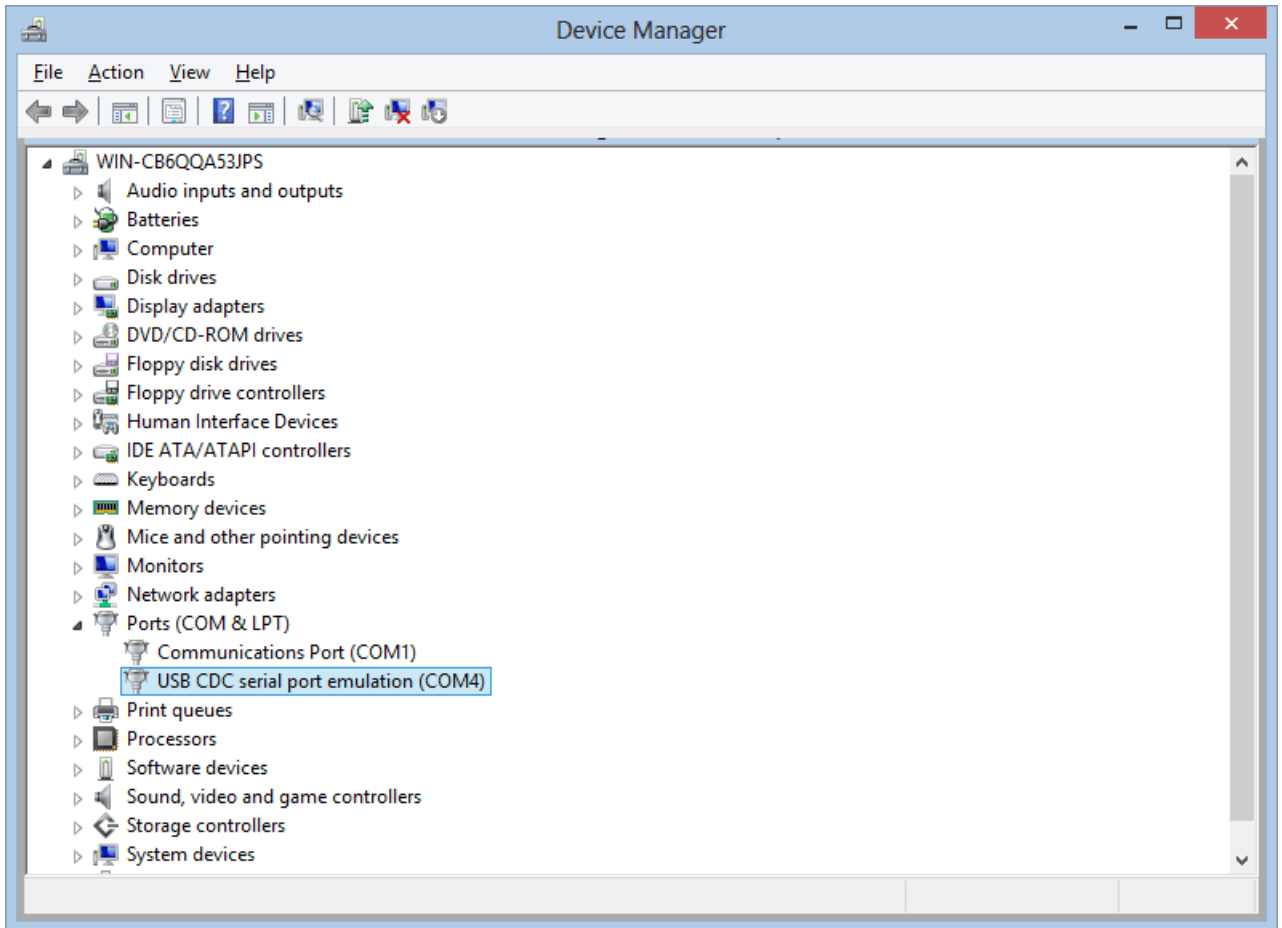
Device Manager

File Action View Help

WIN-CB6QQA53JPS
Audio inputs and outputs
Batteries
Computer
Disk drives
Display adapters
DVD/CD-ROM drives
Floppy disk drives
Floppy drive controllers
Human Interface Devices
IDE ATA/ATAPI controllers
Keyboards
Memory devices
Mice and other pointing devices
Monitors
Network adapters
Ports (COM & LPT)
Communications Port (COM1)
USB CDC serial port emulation (COM4)
Print queues
Processors
Software devices
Sound, video and game controllers
Storage controllers
System devices